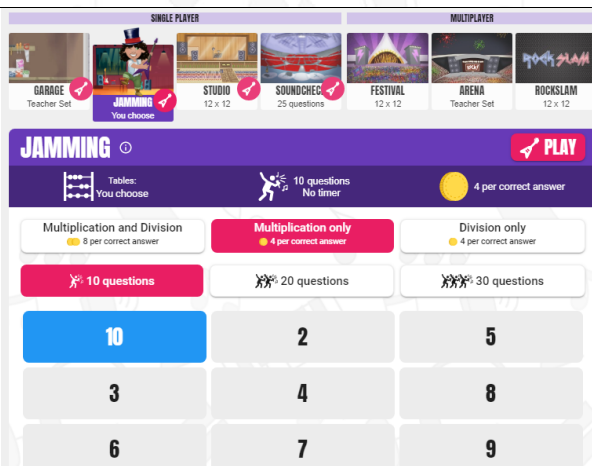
SINGLE PLAYER

MULTIPLAYER

GARAGE
Teacher Set

JAMMING
You choose

STUDIO
12 x 12

SOUNDCHECK
25 questions

FESTIVAL
12 x 12

ARENA
Teacher Set

ROCKSLAM
12 x 12

ROCKSLAM

JAMMING

PLAY

Tables:
You choose

10 questions
No timer

4 per correct answer

Multiplication and Division
8 per correct answer

Multiplication only
4 per correct answer

Division only
4 per correct answer

10 questions

20 questions

30 questions

| 10 | 2 | 5 |
|---|---|---|
| 3 | 4 | 8 |
| 6 | 7 | 9 |